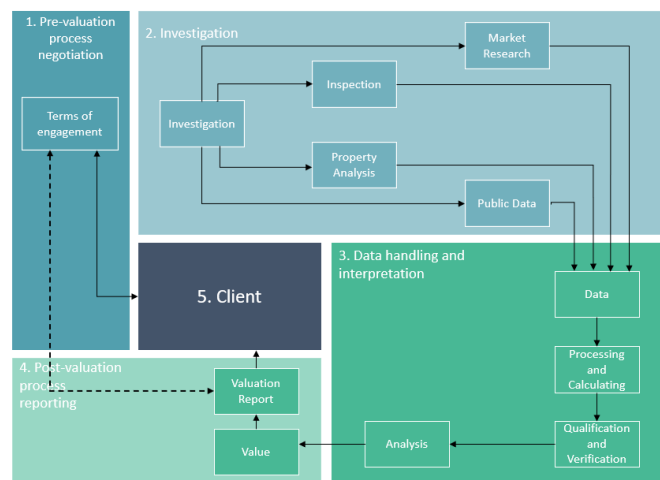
1. Pre-valuation process negotiation

Terms of engagement

2. Investigation

Market Research

Inspection

Investigation

Property Analysis

Public Data

3. Data handling and interpretation

Data

Processing and Calculating

Qualification and Verification

Analysis

5. Client

4. Post-valuation process reporting

Valuation Report

Value